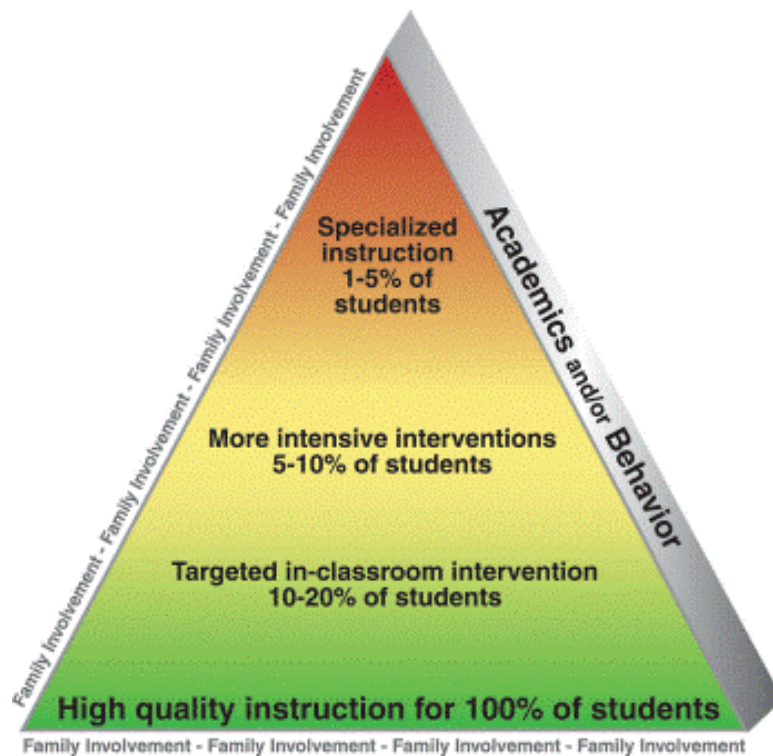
Family Involvement - Family Involvement - Family Involvement - Family Involvement

Specialized instruction 1-5% of students

Academics and/or Behavior

More intensive interventions 5-10% of students

Targeted in-classroom intervention 10-20% of students

High quality instruction for 100% of students

Family Involvement - Family Involvement - Family Involvement - Family Involvement